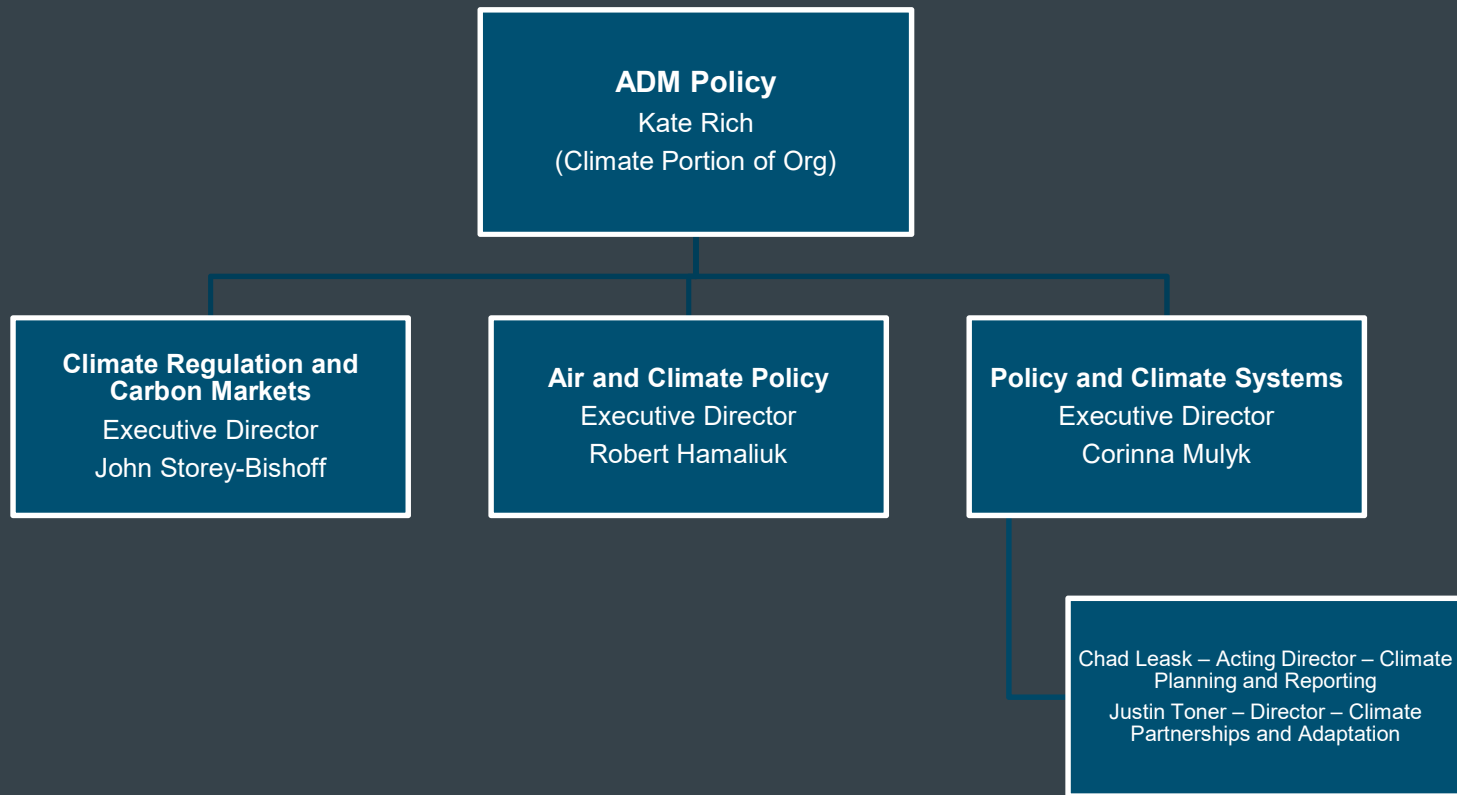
ADM Policy
Kate Rich
(Climate Portion of Org)

Climate Regulation and Carbon Markets
Executive Director
John Storey-Bishoff

Air and Climate Policy
Executive Director
Robert Hamaliuk

Policy and Climate Systems
Executive Director
Corinna Mulyk

Chad Leask – Acting Director – Climate Planning and Reporting
Justin Toner – Director – Climate Partnerships and Adaptation